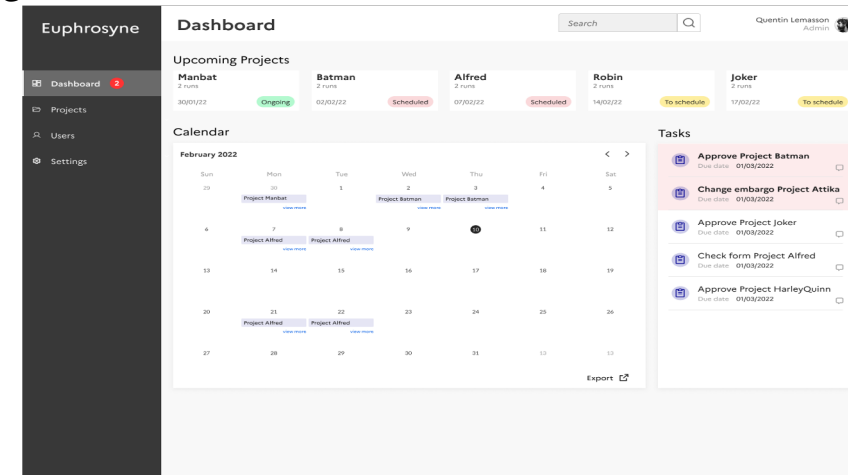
Euphrosyne

Dashboard 2
Projects
Users
Settings

Dashboard

Search

Quentin Lemasson
Admin

Upcoming Projects

Manbat
2 runs
30/01/22 Ongoing

Batman
2 runs
02/02/22 Scheduled

Alfred
2 runs
07/02/22 Scheduled

Robin
2 runs
14/02/22 To schedule

Joker
2 runs
17/02/22 To schedule

Calendar

February 2022

| Sun | Mon | Tue | Wed | Thu | Fri | Sat |
|---|---|---|---|---|---|---|
| 29 | 30 Project Manbat view more | 1 | 2 Project Batman view more | 3 Project Batman view more | 4 | 5 |
| 6 | 7 Project Alfred view more | 8 Project Alfred view more | 9 | 10 | 11 | 12 |
| 13 | 14 | 15 | 16 | 17 | 18 | 19 |
| 20 | 21 Project Alfred view more | 22 Project Alfred view more | 23 | 24 | 25 | 26 |
| 27 | 28 | 29 | 30 | 31 | 12 | 13 |

Export

Tasks

Approve Project Batman
Due date 01/03/2022

Change embargo Project Attika
Due date 01/03/2022

Approve Project Joker
Due date 01/03/2022

Check form Project Alfred
Due date 01/03/2022

Approve Project HarleyQuinn
Due date 01/03/2022